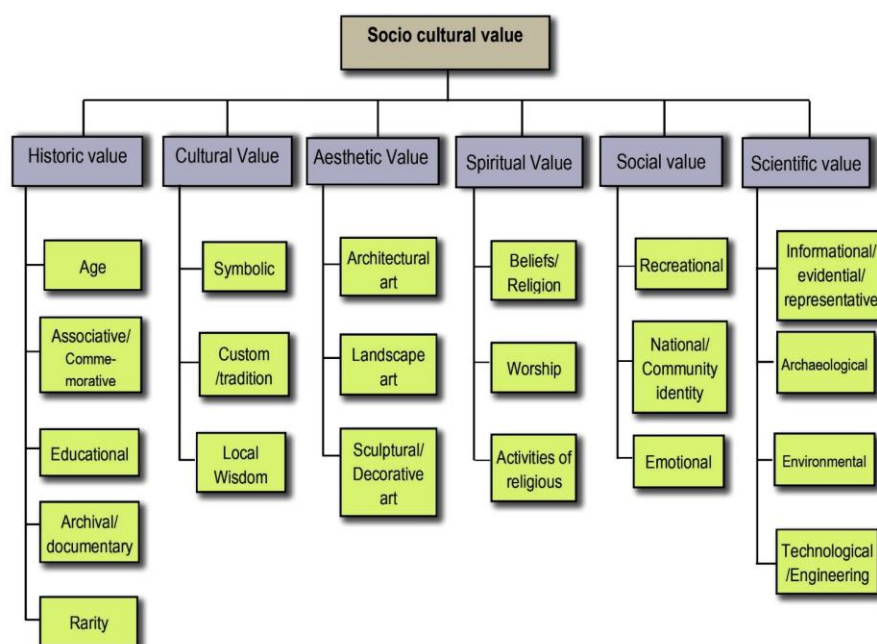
Socio cultural value

Historic value
Age
Associative/ Commemorative
Educational
Archival/ documentary
Rarity

Cultural Value
Symbolic
Custom /tradition
Local Wisdom

Aesthetic Value
Architectural art
Landscape art
Sculptural/ Decorative art

Spiritual Value
Beliefs/ Religion
Worship
Activities of religious

Social value
Recreational
National/ Community identity
Emotional

Scientific value
Informational/ evidential/ representative
Archaeological
Environmental
Technological /Engineering